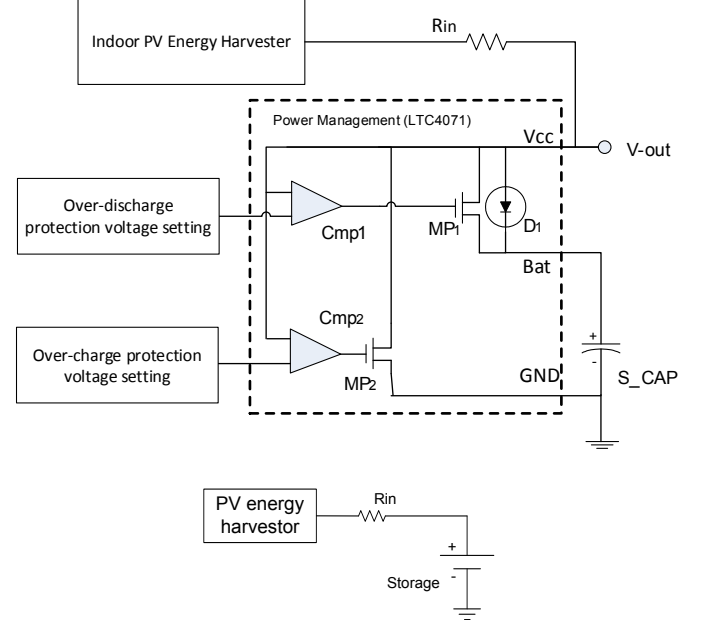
Indoor PV Energy Harvester

$R_{in}$

Power Management (LTC4071)

Vcc

V-out

Over-discharge protection voltage setting

Cmp1

$MP_1$

$D_1$

Bat

Cmp2

Over-charge protection voltage setting

$MP_2$

GND

+

-

S_CAP

PV energy harvestor

Rin

+

-

Storage